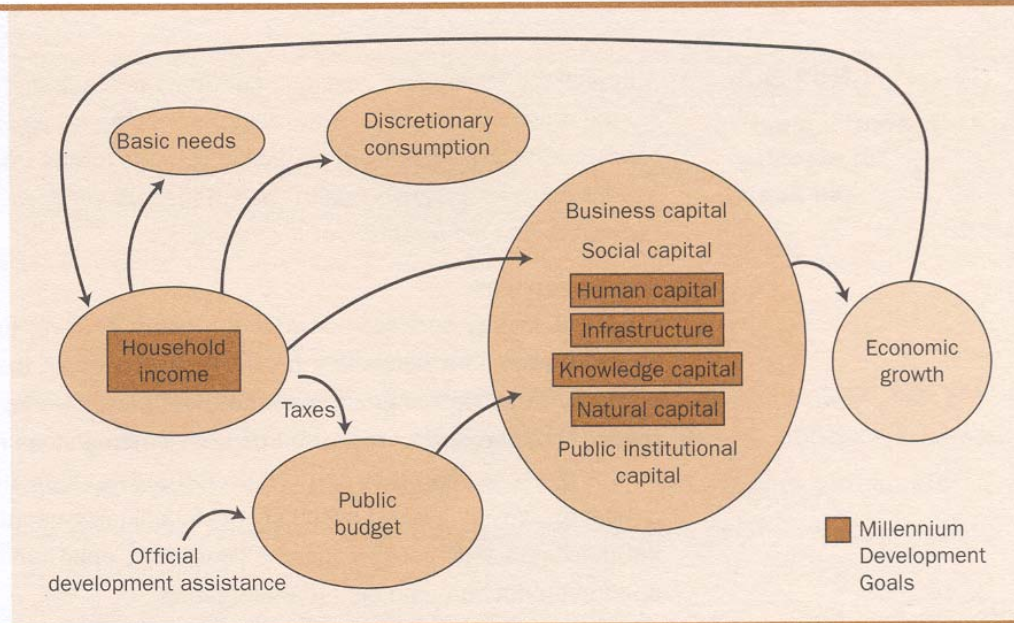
Basic needs

Discretionary consumption

Business capital

Social capital

Human capital

Infrastructure

Knowledge capital

Natural capital

Public institutional capital

Household income

Taxes

Economic growth

Public budget

Official development assistance

Millennium Development Goals